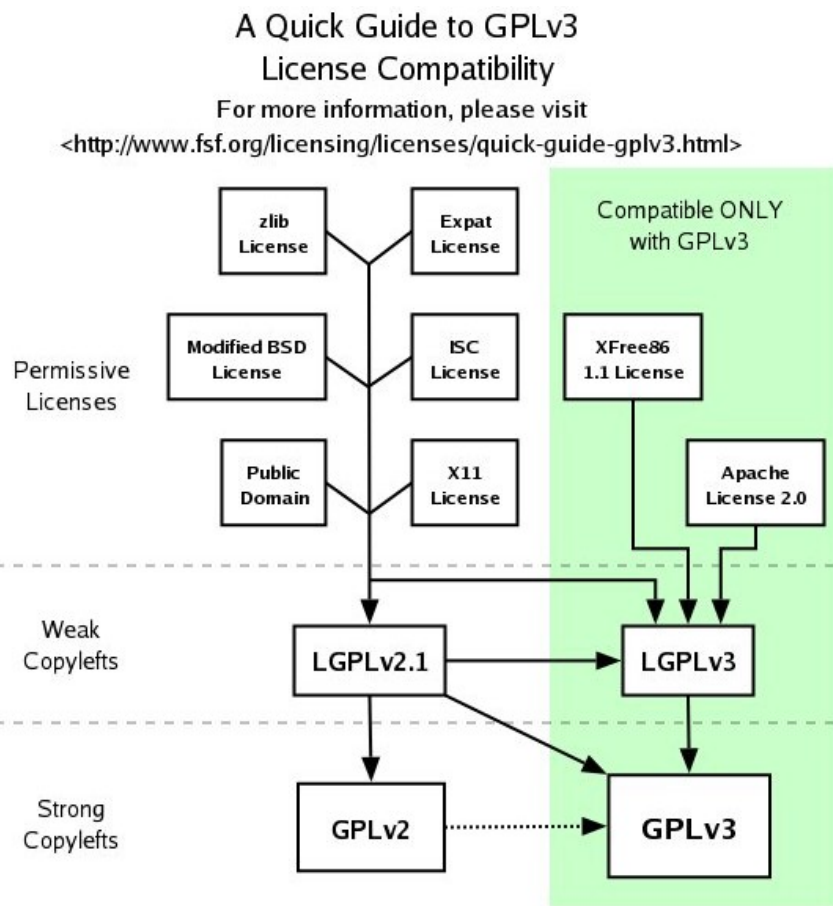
A Quick Guide to GPLv3 License Compatibility

For more information, please visit <http://www.fsf.org/licensing/licenses/quick-guide-gplv3.html>

zlib License

Expat License

Compatible ONLY with GPLv3

Permissive Licenses

Modified BSD License

ISC License

XFree86 1.1 License

Public Domain

X11 License

Apache License 2.0

Weak Copylefts

LGPLv2.1

LGPLv3

Strong Copylefts

GPLv2

GPLv3